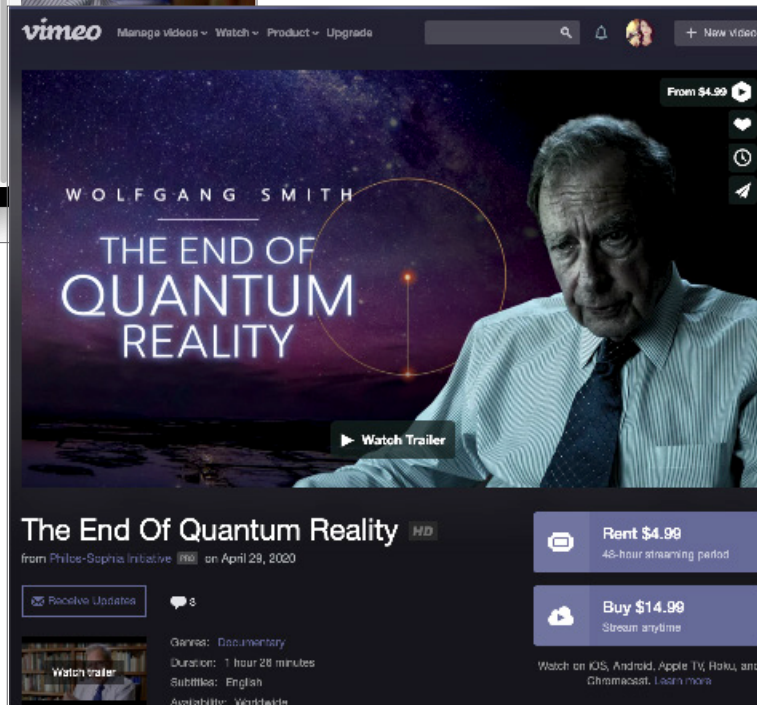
vimeo Manage videos Watch Product Upgrade

+ New video

From $4.99

WOLFGANG SMITH

THE END OF QUANTUM REALITY

Watch Trailer

The End Of Quantum Reality HD

from Philos-Sophia Initiative PRO on April 29, 2020

Receive Updates

8

Watch trailer

Genres: Documentary

Duration: 1 hour 28 minutes

Subtitles: English

Availability: Worldwide

Rent $4.99
48-hour streaming period

Buy $14.99
Stream anytime

Watch on iOS, Android, Apple TV, Roku, and Chromecast. Learn more